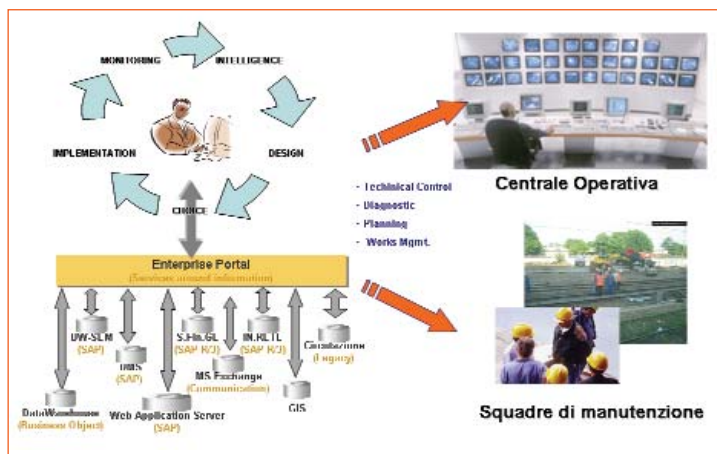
MONITORING
INTELLIGENCE
IMPLEMENTATION
DESIGN
CHOICE

- Technical Control
- Diagnostic
- Planning
- Works Mgmt.

Centrale Operativa

Enterprise Portal
(Services around information)

DW-SLM
(SAP)
DMS
(SAP)
S.Fin.GL
(SAP R/3)
IN.RETE
(SAP R/3)
Circolazione
(Legacy)
MS Exchange
(Communication)
GIS
DataWarehouse
(Business Object)
Web Application Server
(SAP)

Squadre di manutenzione